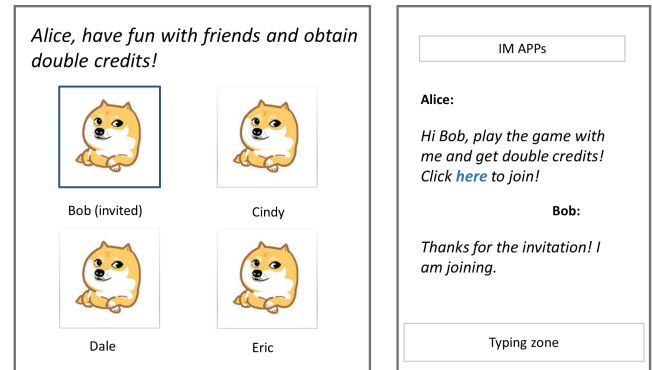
Alice, have fun with friends and obtain double credits!

Bob (invited)

Cindy

Dale

Eric

IM APPs

Alice:

Hi Bob, play the game with me and get double credits! Click here to join!

Bob:

Thanks for the invitation! I am joining.

Typing zone